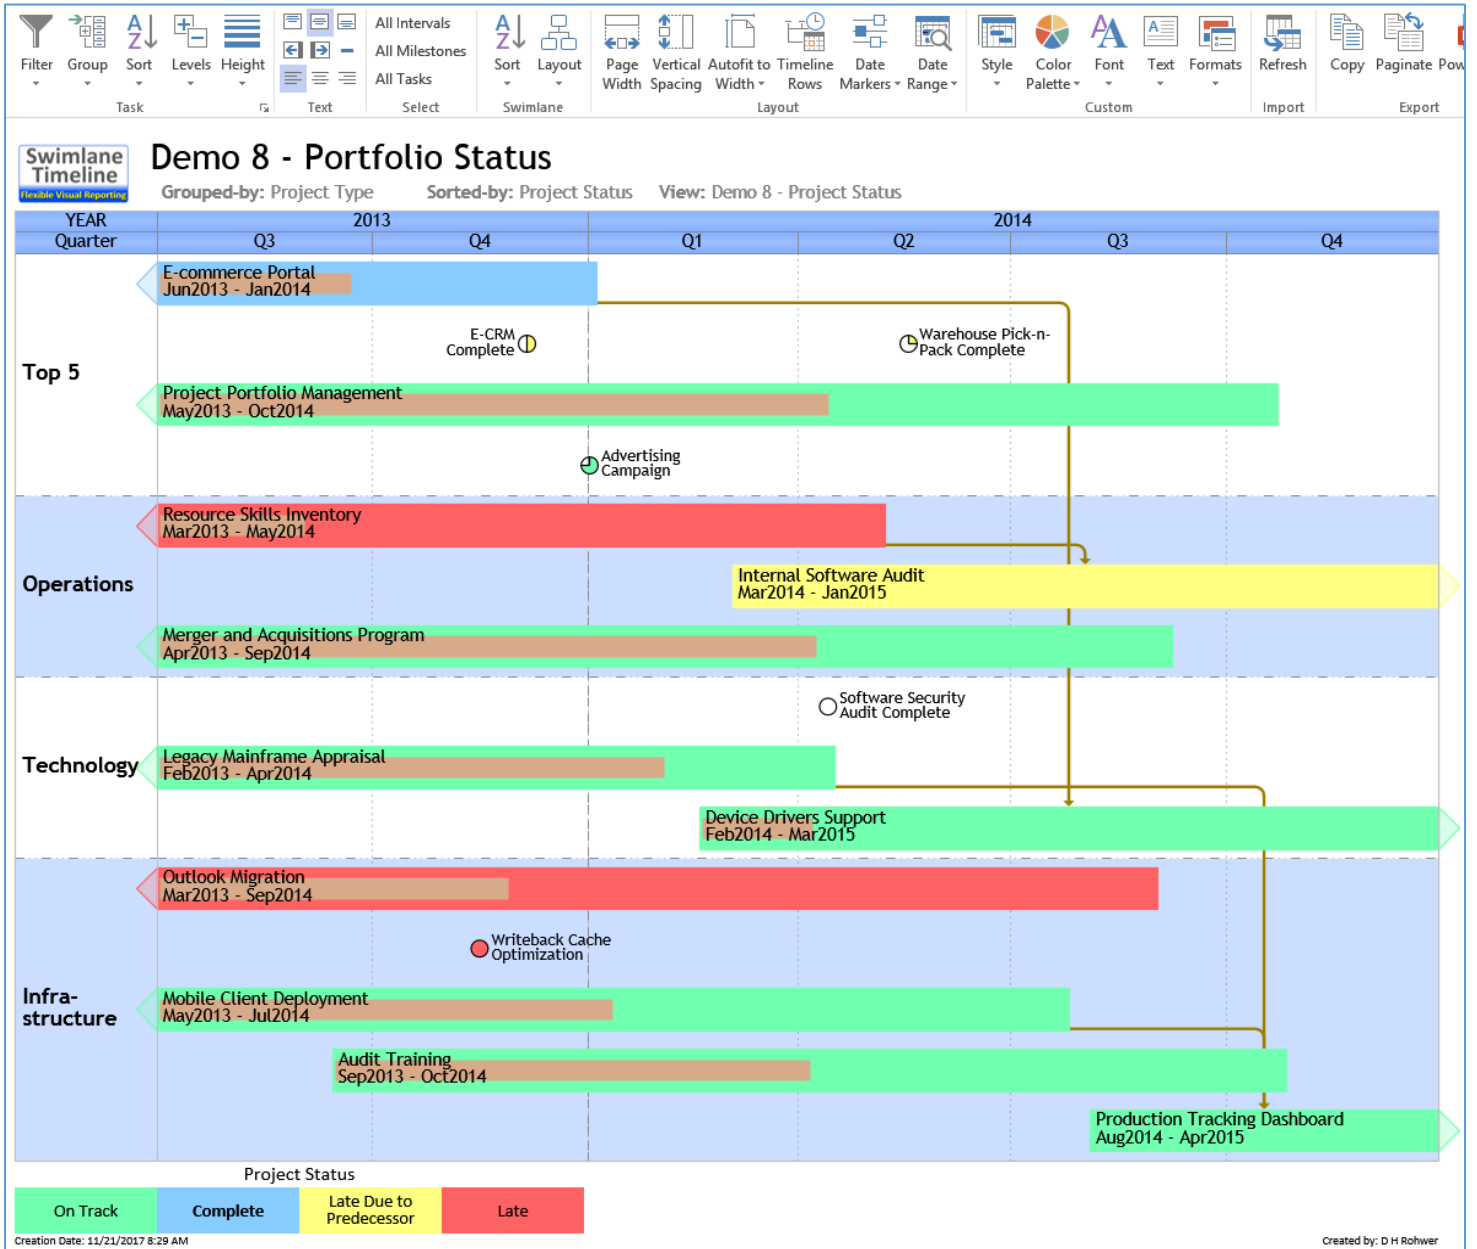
Filter Group Sort Levels Height
Task
All Intervals
All Milestones
All Tasks
Text Select
Sort Layout
Swimlane
Page Width Vertical Spacing Autofit to Width Timeline Rows Date Markers Date Range
Layout
Style Color Palette Font Text Formats
Custom
Refresh
Import
Copy Paginate Pow
Export

Swimlane Timeline Flexible Visual Reporting

Demo 8 - Portfolio Status

Grouped-by: Project Type Sorted-by: Project Status View: Demo 8 - Project Status

| YEAR | 2013 | | 2014 | | | |
|---|---|---|---|---|---|---|
| Quarter | Q3 | Q4 | Q1 | Q2 | Q3 | Q4 |

Top 5
E-commerce Portal
Jun2013 - Jan2014
E-CRM Complete
Warehouse Pick-n-Pack Complete
Project Portfolio Management
May2013 - Oct2014
Advertising Campaign

Operations
Resource Skills Inventory
Mar2013 - May2014
Internal Software Audit
Mar2014 - Jan2015
Merger and Acquisitions Program
Apr2013 - Sep2014

Technology
Software Security Audit Complete
Legacy Mainframe Appraisal
Feb2013 - Apr2014
Device Drivers Support
Feb2014 - Mar2015

Infra-structure
Outlook Migration
Mar2013 - Sep2014
Writeback Cache Optimization
Mobile Client Deployment
May2013 - Jul2014
Audit Training
Sep2013 - Oct2014
Production Tracking Dashboard
Aug2014 - Apr2015

Project Status
On Track
Complete
Late Due to Predecessor
Late

Creation Date: 11/21/2017 8:29 AM
Created by: D H Rohwer